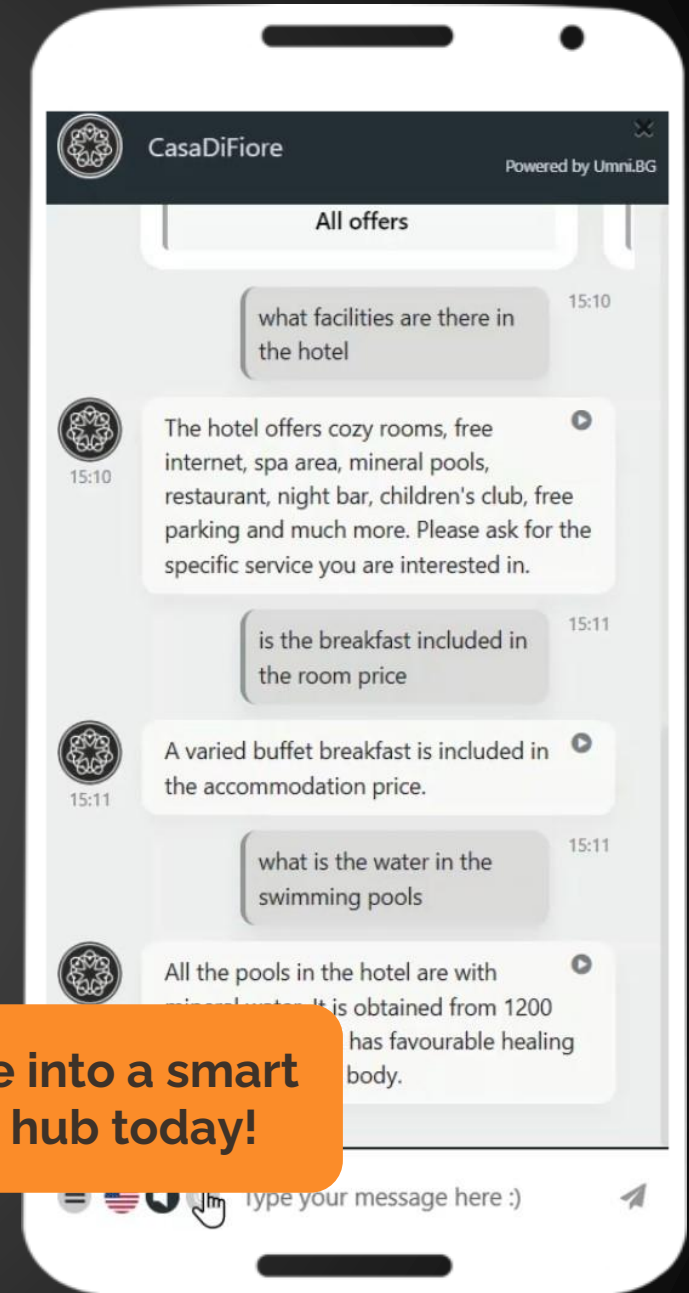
CasaDiFiore

Powered by Umni.BG

All offers

what facilities are there in the hotel

15:10

The hotel offers cozy rooms, free internet, spa area, mineral pools, restaurant, night bar, children's club, free parking and much more. Please ask for the specific service you are interested in.

15:10

is the breakfast included in the room price

15:11

A varied buffet breakfast is included in the accommodation price.

15:11

what is the water in the swimming pools

15:11

All the pools in the hotel are with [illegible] is obtained from 1200 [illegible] has favourable healing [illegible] body.

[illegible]e into a smart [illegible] hub today!

Type your message here :)